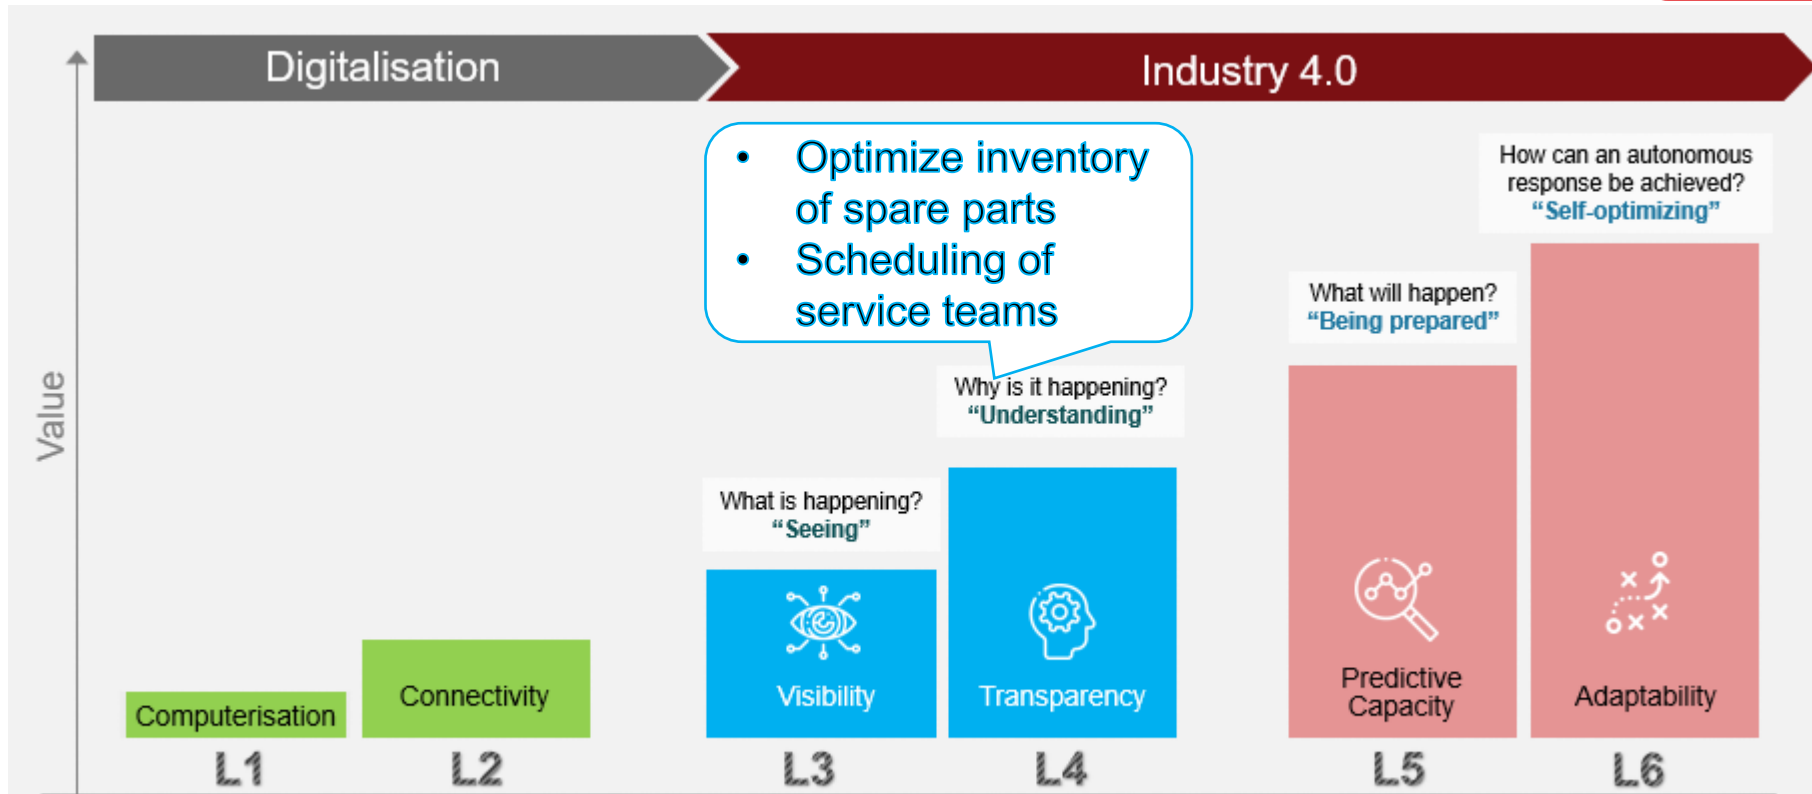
Digitalisation

Industry 4.0

Value

- Optimize inventory of spare parts
- Scheduling of service teams

How can an autonomous response be achieved?
“Self-optimizing”

What will happen?
“Being prepared”

Why is it happening?
“Understanding”

What is happening?
“Seeing”

Computerisation

Connectivity

Visibility

Transparency

Predictive Capacity

Adaptability

L1 L2 L3 L4 L5 L6